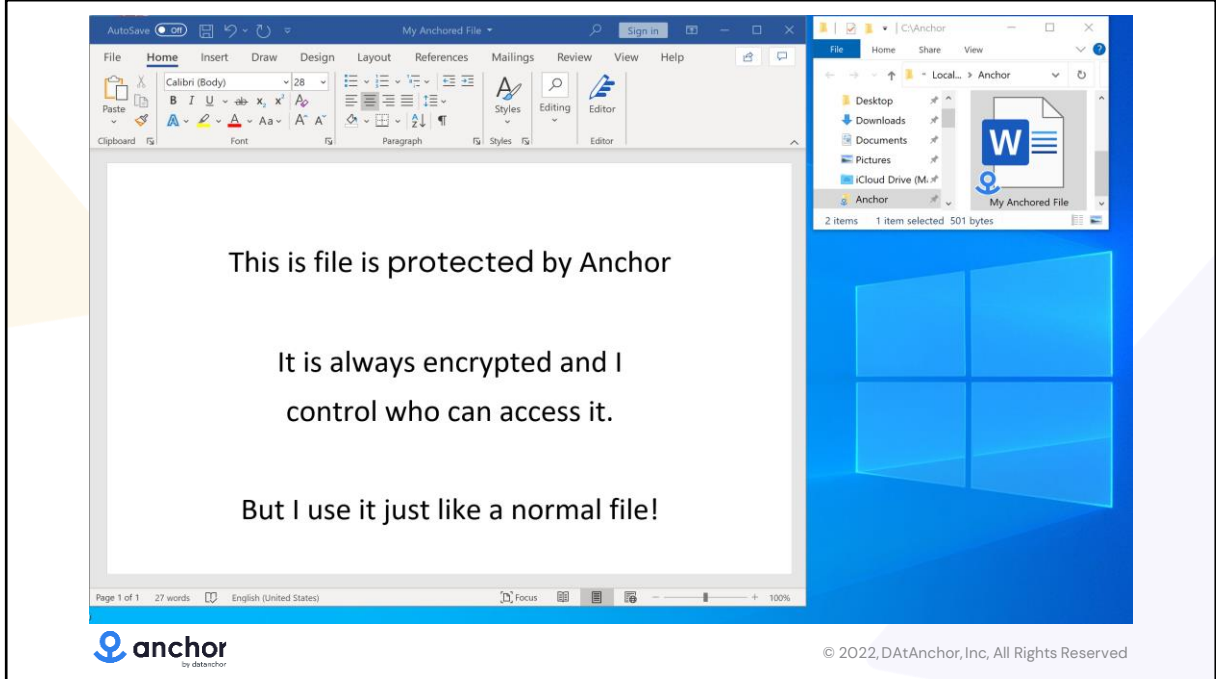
AutoSave Off My Anchored File Sign in

File Home Insert Draw Design Layout References Mailings Review View Help

Paste Calibri (Body) 28 B I U ab $x_2$ $x^2$ A Aa A A Styles Editing Editor

Clipboard Font Paragraph Styles Editor

This is file is protected by Anchor

It is always encrypted and I control who can access it.

But I use it just like a normal file!

Page 1 of 1 27 words English (United States) Focus 100%

C:\Anchor

File Home Share View

Local... > Anchor

Desktop
Downloads
Documents
Pictures
iCloud Drive (M...
Anchor

My Anchored File

2 items 1 item selected 501 bytes

anchor by datanchor

© 2022, DAtAnchor, Inc, All Rights Reserved